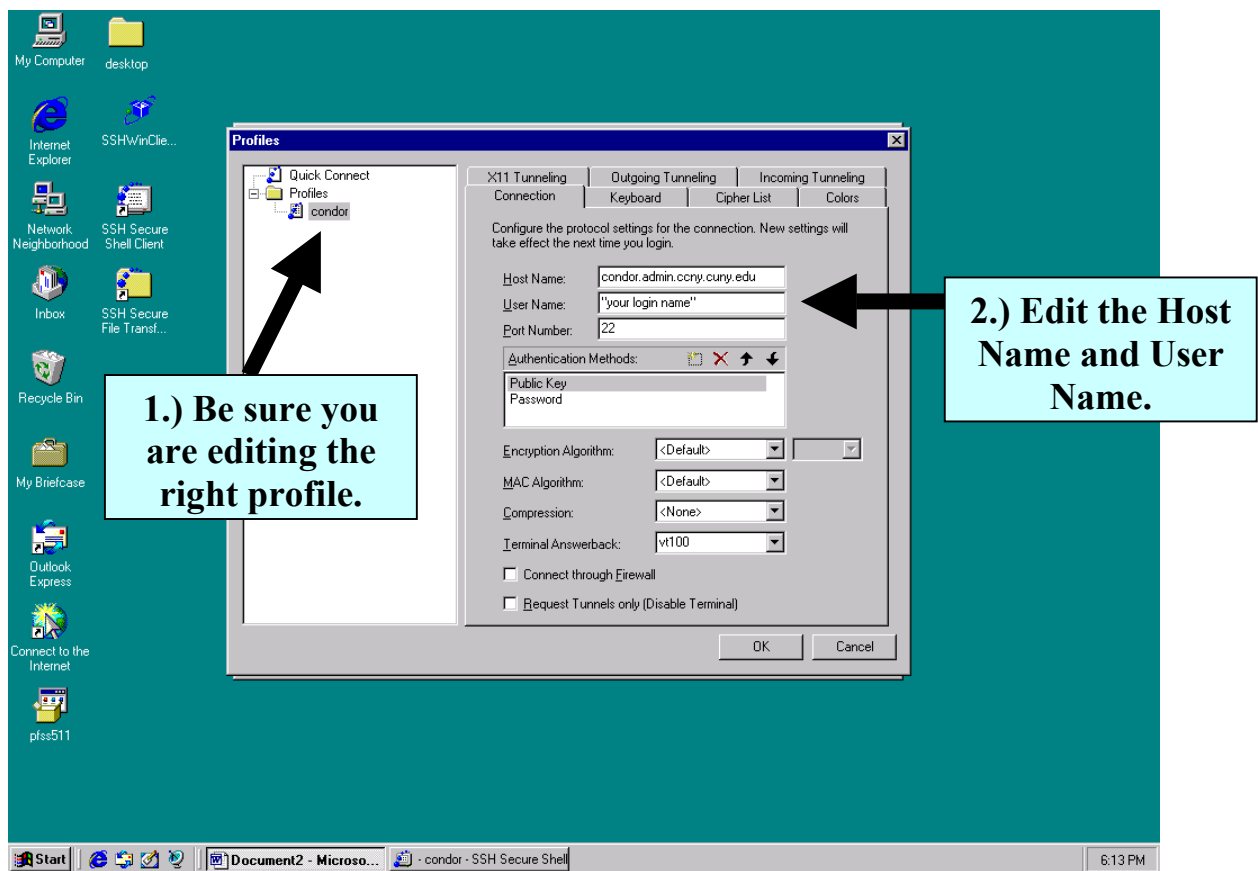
My Computer

desktop

Internet Explorer

SSHWinClie...

Network Neighborhood

SSH Secure Shell Client

Inbox

SSH Secure File Transf...

Recycle Bin

My Briefcase

Outlook Express

Connect to the Internet

pfss511

Profiles

Quick Connect
Profiles
condor

X11 Tunneling | Outgoing Tunneling | Incoming Tunneling
Connection | Keyboard | Cipher List | Colors

Configure the protocol settings for the connection. New settings will take effect the next time you login.

Host Name: condor.admin.ccny.cuny.edu
User Name: "your login name"
Port Number: 22

Authentication Methods:
Public Key
Password

Encryption Algorithm: <Default>
MAC Algorithm: <Default>
Compression: <None>
Terminal Answerback: vt100

Connect through Firewall
Request Tunnels only (Disable Terminal)

OK
Cancel

1.) Be sure you are editing the right profile.

2.) Edit the Host Name and User Name.

Start | Document2 - Microso... | - condor - SSH Secure Shell | 6:13 PM